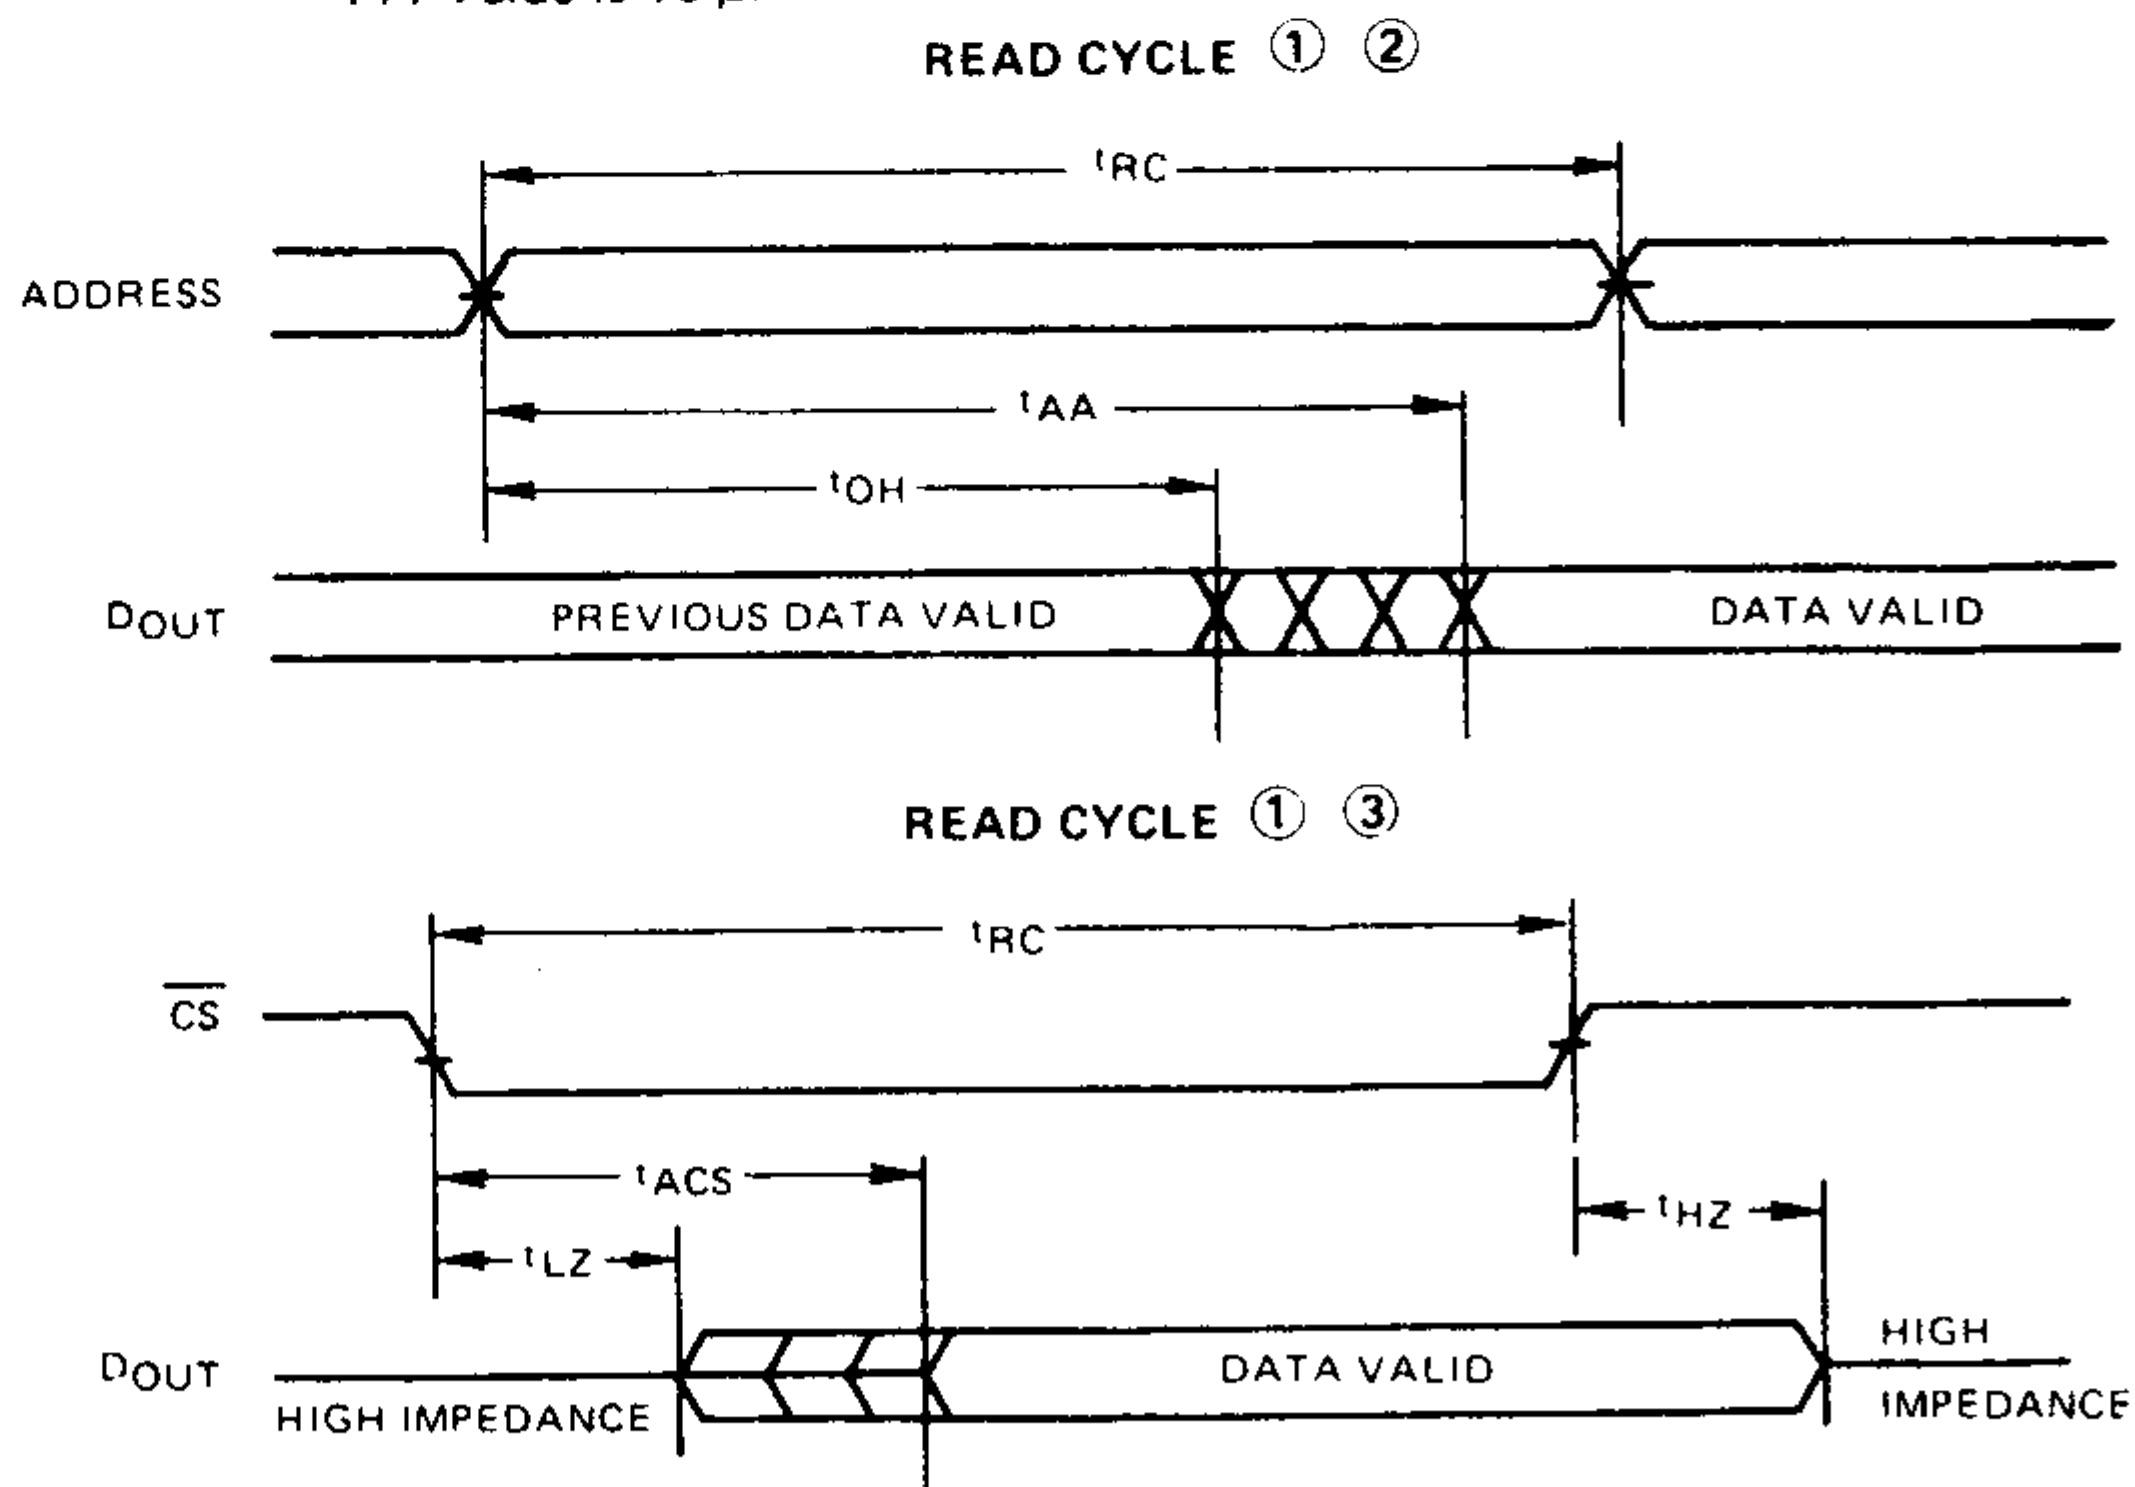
READ CYCLE ① ②

$t_{RC}$

ADDRESS

$t_{AA}$

$t_{OH}$

$D_{OUT}$

PREVIOUS DATA VALID

DATA VALID

READ CYCLE ① ③

$t_{RC}$

$\overline{CS}$

$t_{ACS}$

$t_{HZ}$

$t_{LZ}$

$D_{OUT}$

HIGH IMPEDANCE

DATA VALID

HIGH IMPEDANCE